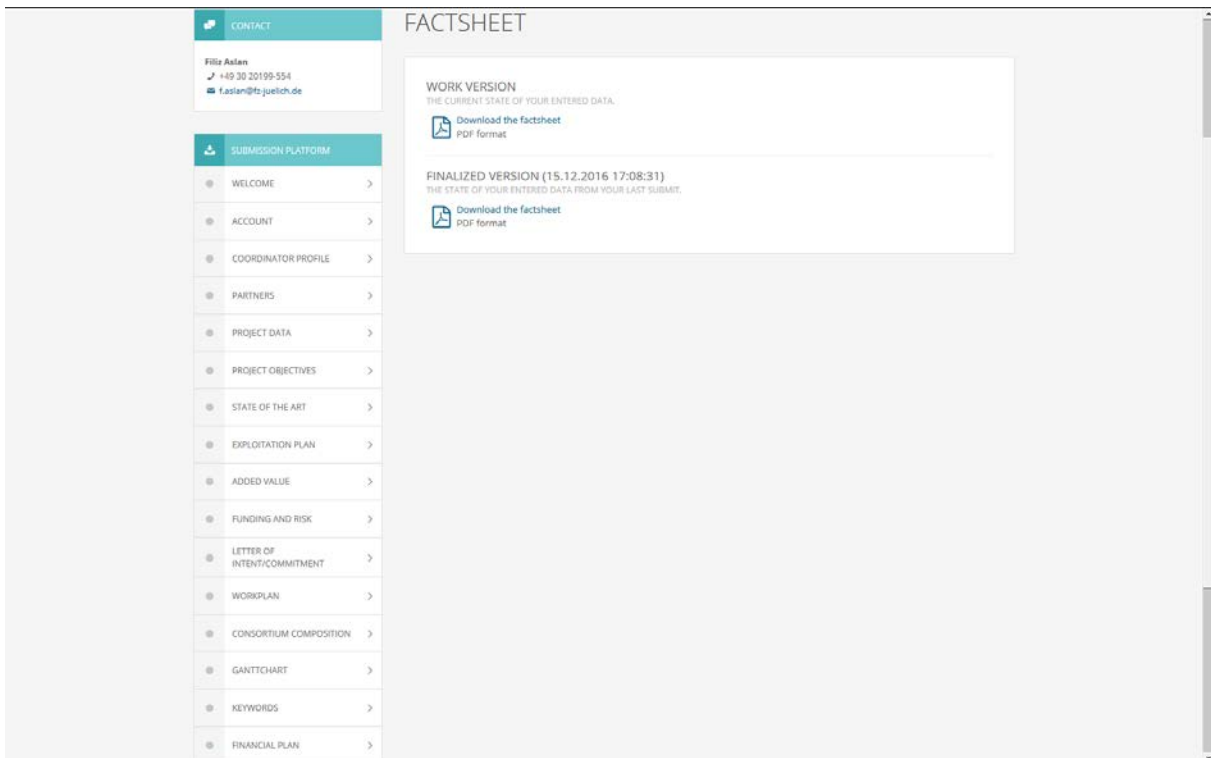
CONTACT

Filiz Aslan
+49 30 20199-554
f.aslan@fz-juelich.de

SUBMISSION PLATFORM

WELCOME
ACCOUNT
COORDINATOR PROFILE
PARTNERS
PROJECT DATA
PROJECT OBJECTIVES
STATE OF THE ART
EXPLOITATION PLAN
ADDED VALUE
FUNDING AND RISK
LETTER OF INTENT/COMMITMENT
WORKPLAN
CONSORTIUM COMPOSITION
GANTTCHART
KEYWORDS
FINANCIAL PLAN

FACTSHEET

WORK VERSION
THE CURRENT STATE OF YOUR ENTERED DATA.
Download the factsheet
PDF format

FINALIZED VERSION (15.12.2016 17:08:31)
THE STATE OF YOUR ENTERED DATA FROM YOUR LAST SUBMIT.
Download the factsheet
PDF format